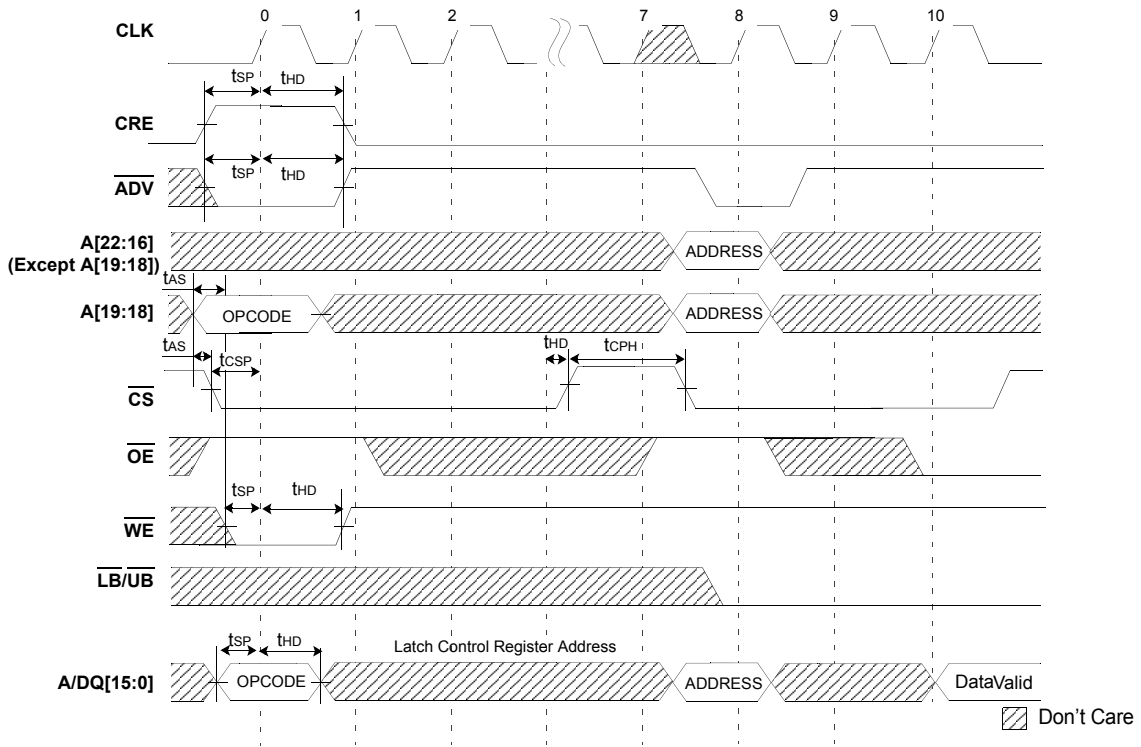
CLK
0
1
2
7
8
9
10
$t_{SP}$
$t_{HD}$
CRE
$t_{SP}$
$t_{HD}$
$\overline{ADV}$
A[22:16]
(Except A[19:18])
ADDRESS
$t_{AS}$
A[19:18]
OPCODE
ADDRESS
$t_{AS}$
$t_{CSP}$
$t_{HD}$
$t_{CPH}$
$\overline{CS}$
$\overline{OE}$
$t_{SP}$
$t_{HD}$
$\overline{WE}$
$\overline{LB}/\overline{UB}$
$t_{SP}$
$t_{HD}$
Latch Control Register Address
A/DQ[15:0]
OPCODE
ADDRESS
DataValid
Don’t Care